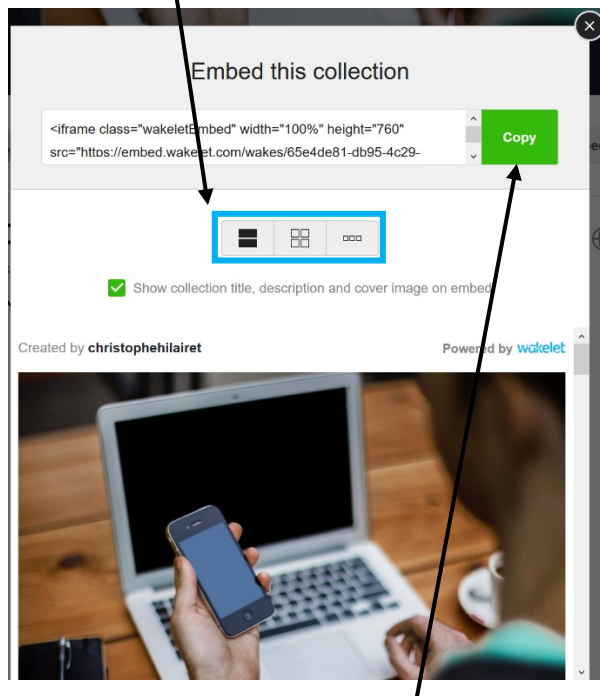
Embed this collection

<iframe class="wakeletEmbed" width="100%" height="760" src="https://embed.wakelet.com/wakes/65e4de81-db95-4c29-

Copy

Show collection title, description and cover image on embed

Created by christophehilairet

Powered by wakelet